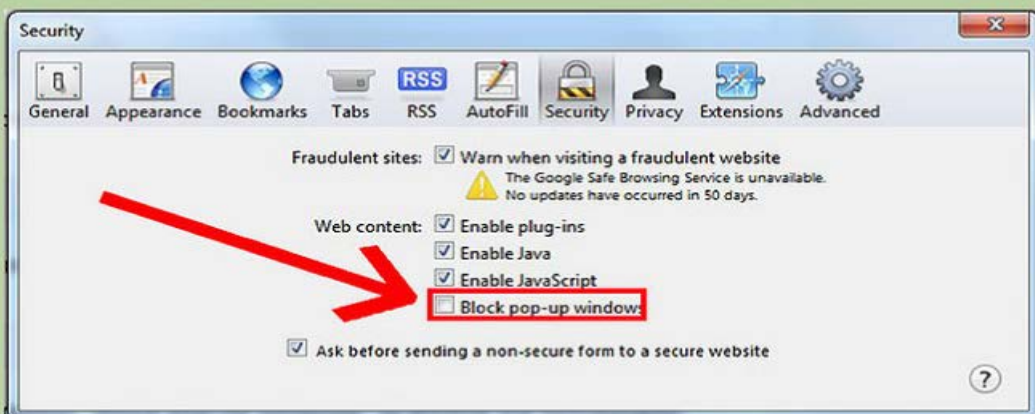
Security

General Appearance Bookmarks Tabs RSS RSS AutoFill Security Privacy Extensions Advanced

Fraudulent sites: Warn when visiting a fraudulent website
The Google Safe Browsing Service is unavailable. No updates have occurred in 50 days.

Web content: Enable plug-ins
Enable Java
Enable JavaScript
Block pop-up windows

Ask before sending a non-secure form to a secure website

?